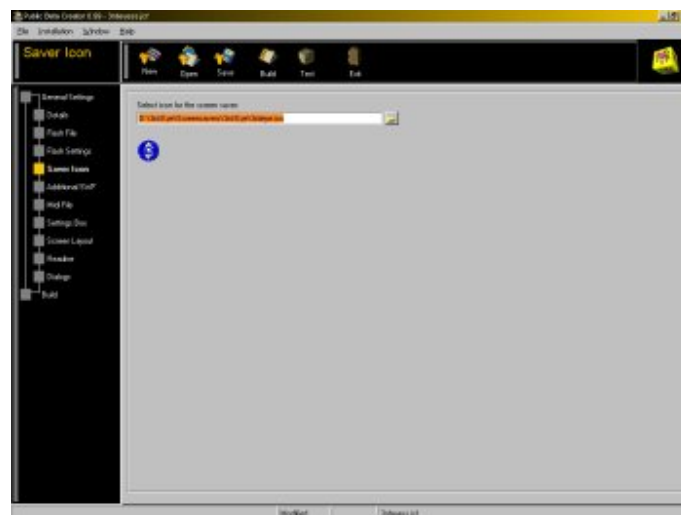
Public Beta Creator 0.99 - 3dsaver.pcf

File Installation Window Help

Saver Icon

New Open Save Build Test Exit

General Settings
Details
Flash File
Flash Settings
Saver Icon
Additional Files
Ini File
Settings Box
Screen Layout
Readme
Dialogs
Build

Select icon for the screen saver:

D:\3dsaver\screensaver\3dsaver\3dsaver.ico

Modified

3dsaver.pcf